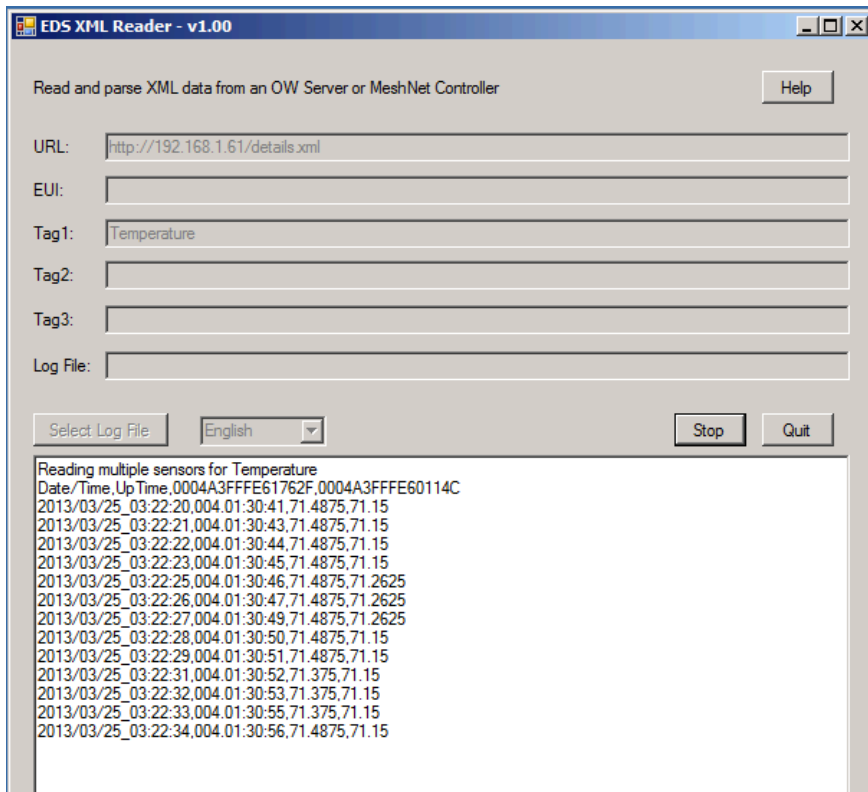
EDS XML Reader - v1.00

Read and parse XML data from an OW Server or MeshNet Controller

Help

URL: http://192.168.1.61/details.xml

EUI:

Tag1: Temperature

Tag2:

Tag3:

Log File:

Select Log File

English

Stop

Quit

Reading multiple sensors for Temperature
Date/Time,UpTime,0004A3FFFE61762F,0004A3FFFE60114C
2013/03/25_03:22:20,004.01:30:41,71.4875,71.15
2013/03/25_03:22:21,004.01:30:43,71.4875,71.15
2013/03/25_03:22:22,004.01:30:44,71.4875,71.15
2013/03/25_03:22:23,004.01:30:45,71.4875,71.15
2013/03/25_03:22:25,004.01:30:46,71.4875,71.2625
2013/03/25_03:22:26,004.01:30:47,71.4875,71.2625
2013/03/25_03:22:27,004.01:30:49,71.4875,71.2625
2013/03/25_03:22:28,004.01:30:50,71.4875,71.15
2013/03/25_03:22:29,004.01:30:51,71.4875,71.15
2013/03/25_03:22:31,004.01:30:52,71.375,71.15
2013/03/25_03:22:32,004.01:30:53,71.375,71.15
2013/03/25_03:22:33,004.01:30:55,71.375,71.15
2013/03/25_03:22:34,004.01:30:56,71.4875,71.15